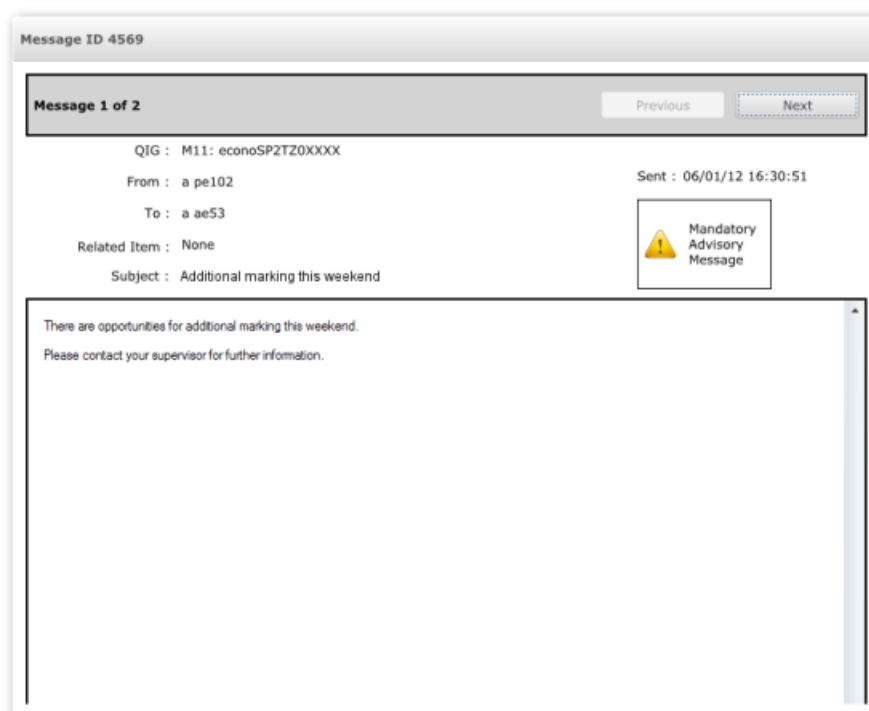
Message ID 4569

Message 1 of 2

Previous

Next

QIG : M11: econoSP2TZ0XXXX

From : a pe102

To : a ae53

Related Item : None

Subject : Additional marking this weekend

Sent : 06/01/12 16:30:51

Mandatory Advisory Message

There are opportunities for additional marking this weekend.

Please contact your supervisor for further information.